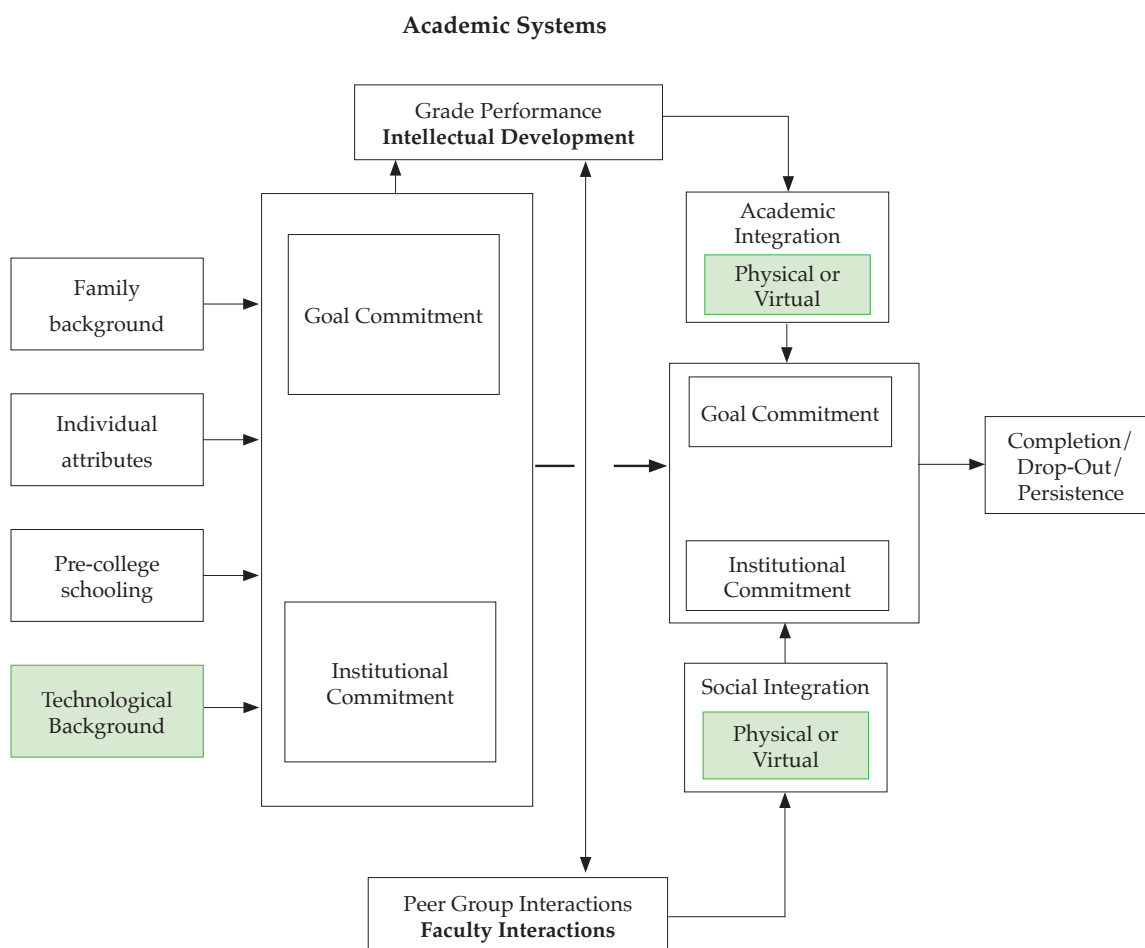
Academic Systems

Grade Performance
Intellectual Development

Family background

Individual attributes

Pre-college schooling

Technological Background

Goal Commitment

Institutional Commitment

Academic Integration

Physical or Virtual

Goal Commitment

Institutional Commitment

Completion/ Drop-Out/ Persistence

Social Integration

Physical or Virtual

Peer Group Interactions
Faculty Interactions